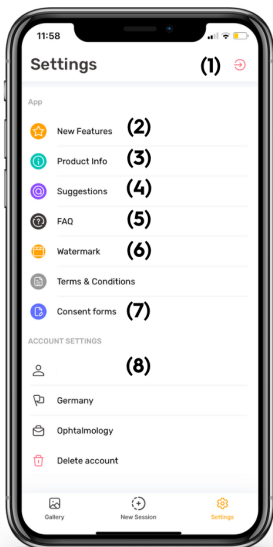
11:58

Settings

(1)

App

New Features (2)

Product Info (3)

Suggestions (4)

FAQ (5)

Watermark (6)

Terms & Conditions

Consent forms (7)

ACCOUNT SETTINGS

(8)

Germany

Ophtalmology

Delete account

Gallery

New Session

Settings